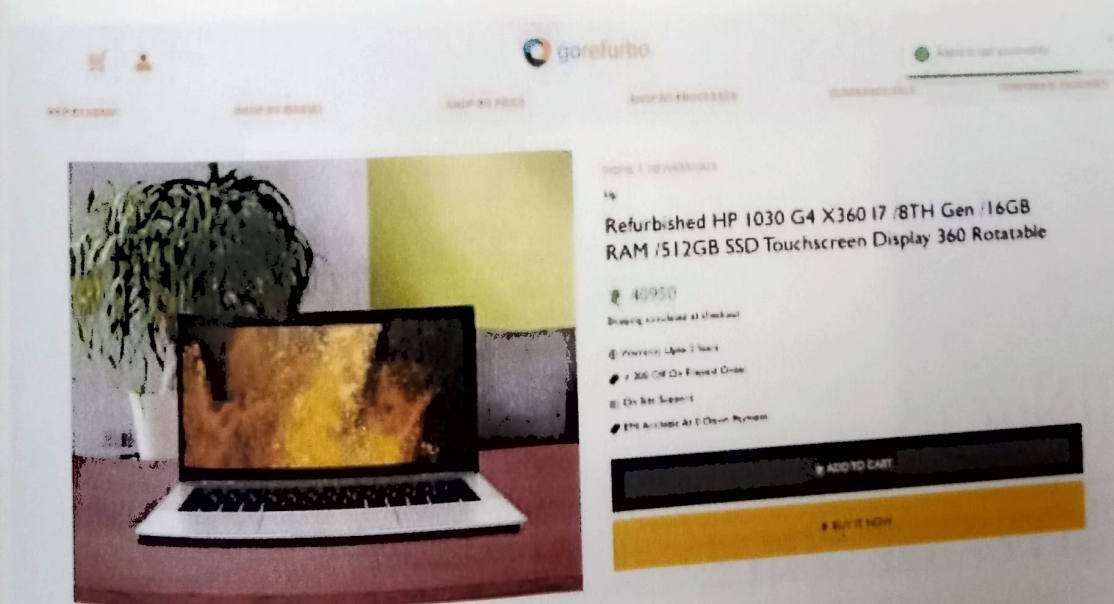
gorefurbo

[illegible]

SHOP BY BRAND

SHOP BY PRICE

SHOP BY PROCESSOR

CLEARANCE SALE

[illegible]

HOME / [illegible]

hp

Refurbished HP 1030 G4 X360 I7 /8TH Gen /16GB RAM /512GB SSD Touchscreen Display 360 Rotatable

₹ 40950

Shipping calculated at checkout

Warranty Upto 3 Years

₹ 300 Off On Prepaid Order

On Site Support

EMI Available At 0 Down Payment

ADD TO CART

BUY IT NOW